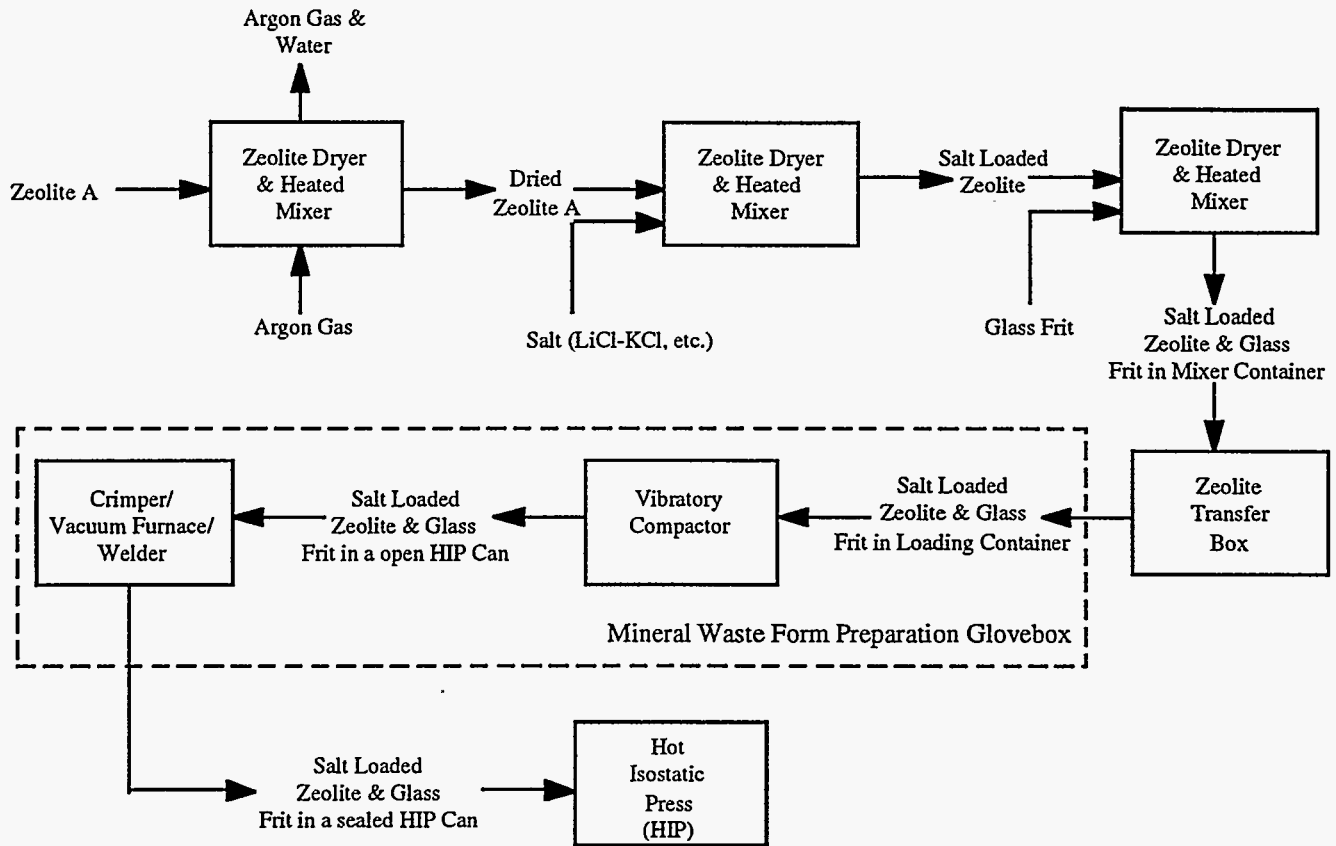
Argon Gas & Water

Zeolite A

Zeolite Dryer & Heated Mixer

Argon Gas

Dried Zeolite A

Salt (LiCl-KCl, etc.)

Zeolite Dryer & Heated Mixer

Salt Loaded Zeolite

Glass Frit

Zeolite Dryer & Heated Mixer

Salt Loaded Zeolite & Glass Frit in Mixer Container

Zeolite Transfer Box

Salt Loaded Zeolite & Glass Frit in Loading Container

Vibratory Compactor

Salt Loaded Zeolite & Glass Frit in a open HIP Can

Crimper/ Vacuum Furnace/ Welder

Mineral Waste Form Preparation Glovebox

Salt Loaded Zeolite & Glass Frit in a sealed HIP Can

Hot Isostatic Press (HIP)